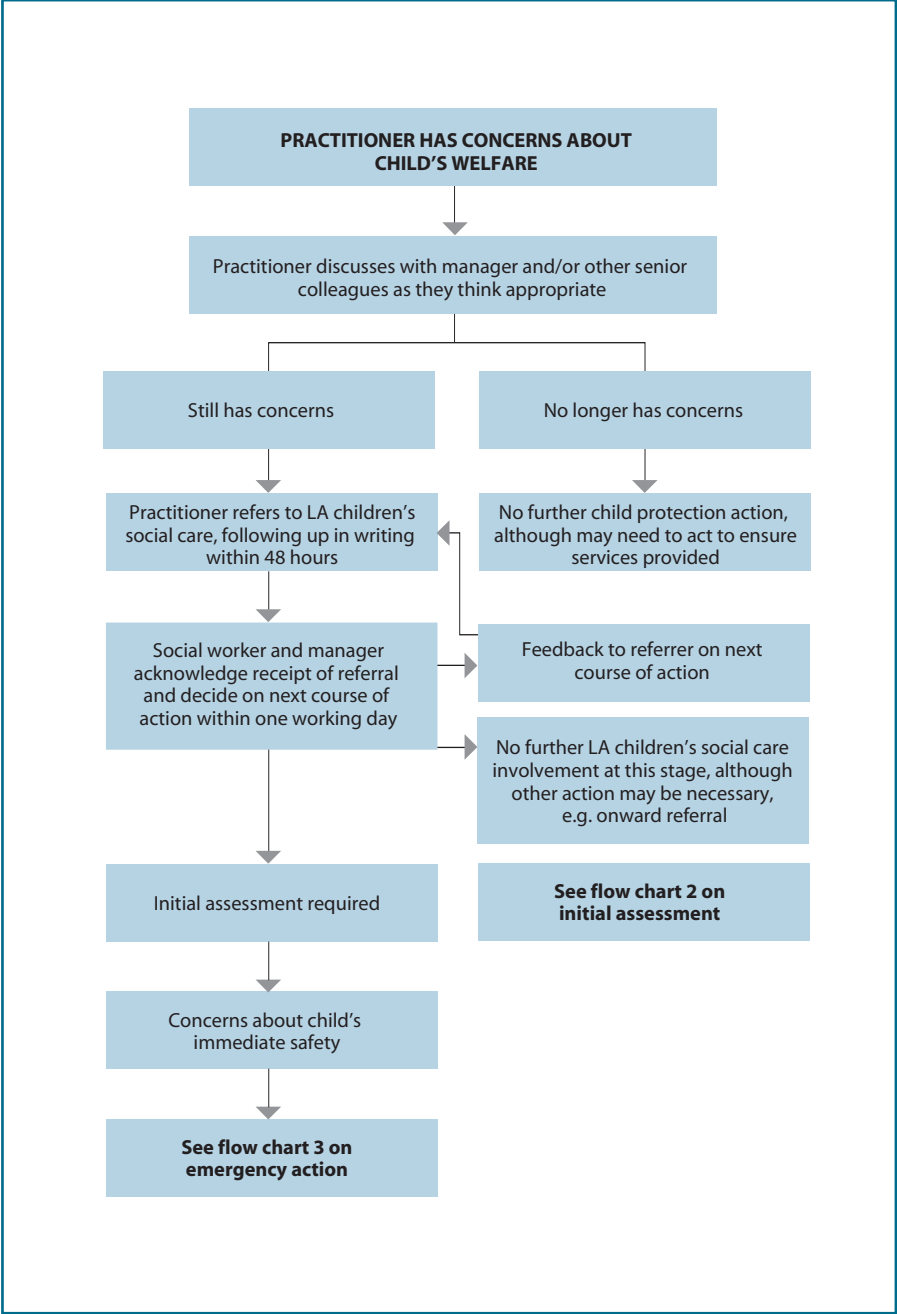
PRACTITIONER HAS CONCERNS ABOUT CHILD'S WELFARE

Practitioner discusses with manager and/or other senior colleagues as they think appropriate

Still has concerns

No longer has concerns

Practitioner refers to LA children's social care, following up in writing within 48 hours

No further child protection action, although may need to act to ensure services provided

Social worker and manager acknowledge receipt of referral and decide on next course of action within one working day

Feedback to referrer on next course of action

No further LA children's social care involvement at this stage, although other action may be necessary, e.g. onward referral

Initial assessment required

See flow chart 2 on initial assessment

Concerns about child's immediate safety

See flow chart 3 on emergency action